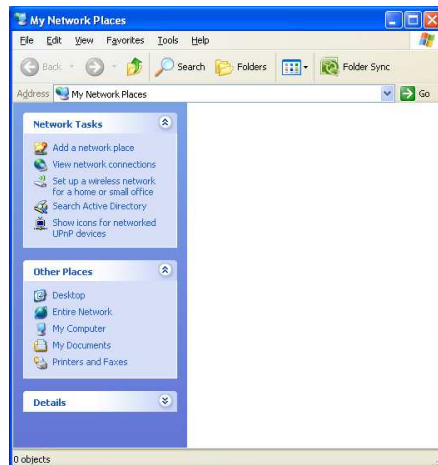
My Network Places

File Edit View Favorites Tools Help

Back Search Folders Folder Sync

Address My Network Places Go

Network Tasks

Add a network place
View network connections
Set up a wireless network for a home or small office
Search Active Directory
Show icons for networked UPnP devices

Other Places

Desktop
Entire Network
My Computer
My Documents
Printers and Faxes

Details

0 objects